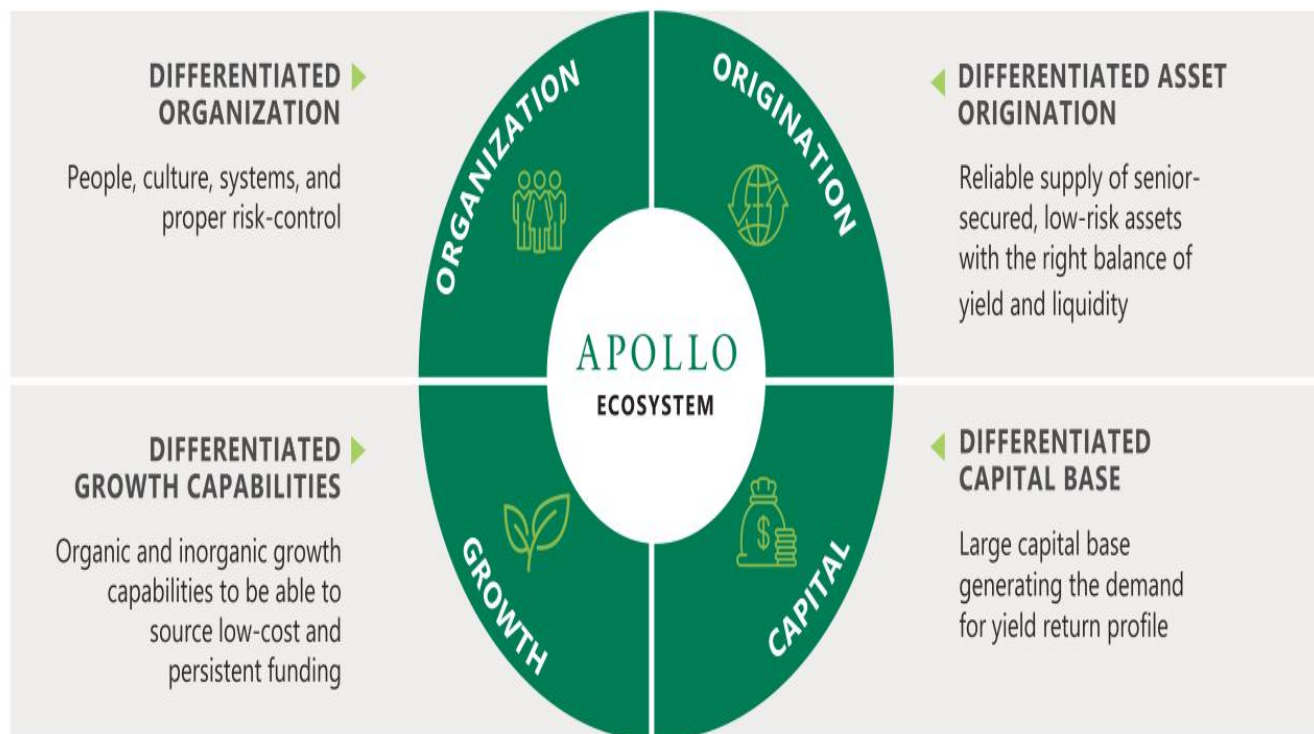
DIFFERENTIATED ORGANIZATION

People, culture, systems, and proper risk-control

DIFFERENTIATED ASSET ORIGINATION

Reliable supply of senior-secured, low-risk assets with the right balance of yield and liquidity

ORGANIZATION

ORIGINATION

APOLLO
ECOSYSTEM

GROWTH

CAPITAL

DIFFERENTIATED GROWTH CAPABILITIES

Organic and inorganic growth capabilities to be able to source low-cost and persistent funding

DIFFERENTIATED CAPITAL BASE

Large capital base generating the demand for yield return profile